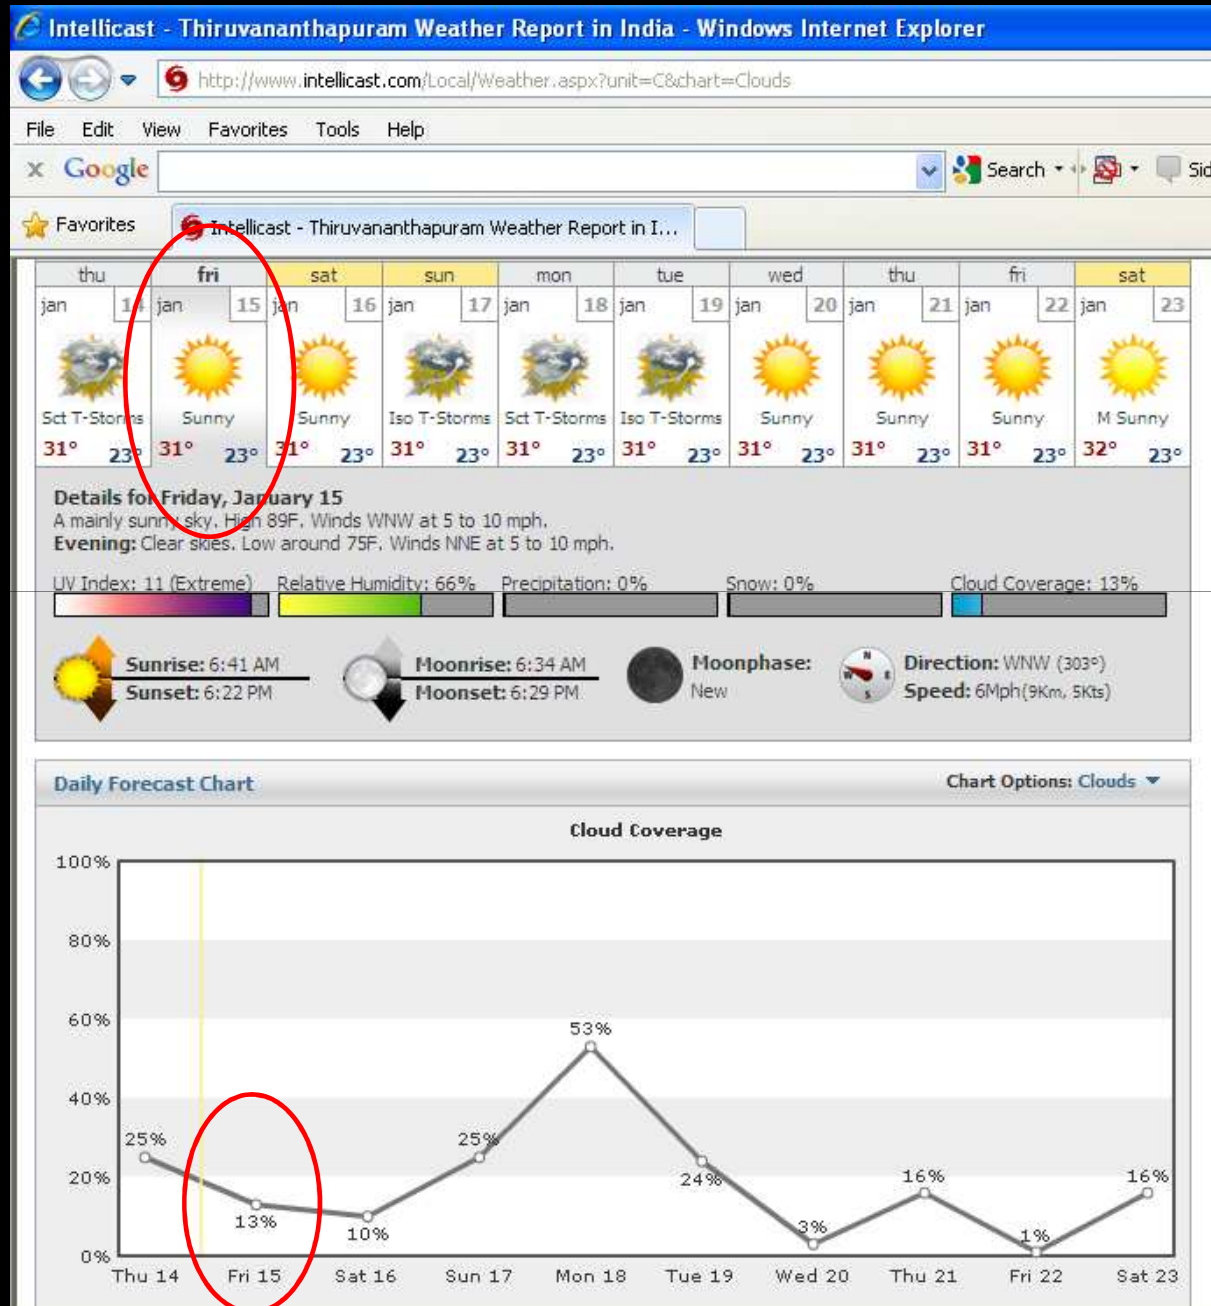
Intellicast - Thiruvananthapuram Weather Report in India - Windows Internet Explorer

http://www.intellicast.com/Local/Weather.aspx?unit=C&chart=Clouds

File Edit View Favorites Tools Help

Google Search Sid

Favorites Intellicast - Thiruvananthapuram Weather Report in I...

| thu | fri | sat | sun | mon | tue | wed | thu | fri | sat |
|---|---|---|---|---|---|---|---|---|---|
| jan 14 | jan 15 | jan 16 | jan 17 | jan 18 | jan 19 | jan 20 | jan 21 | jan 22 | jan 23 |
| Sct T-Storms | Sunny | Sunny | Iso T-Storms | Sct T-Storms | Iso T-Storms | Sunny | Sunny | Sunny | M Sunny |
| 31° 23° | 31° 23° | 31° 23° | 31° 23° | 31° 23° | 31° 23° | 31° 23° | 31° 23° | 31° 23° | 32° 23° |

Details for Friday, January 15
A mainly sunny sky. High 89F. Winds WNW at 5 to 10 mph.
Evening: Clear skies. Low around 75F. Winds NNE at 5 to 10 mph.

UV Index: 11 (Extreme) Relative Humidity: 66% Precipitation: 0% Snow: 0% Cloud Coverage: 13%

Sunrise: 6:41 AM
Sunset: 6:22 PM
Moonrise: 6:34 AM
Moonset: 6:29 PM
Moonphase: New
N E S W
Direction: WNW (303°)
Speed: 6Mph(9Km, 5Kts)

Daily Forecast Chart Chart Options: Clouds

Cloud Coverage

100%
80%
60%
40%
20%
0%

25% 13% 10% 25% 53% 24% 3% 16% 1% 16%

Thu 14 Fri 15 Sat 16 Sun 17 Mon 18 Tue 19 Wed 20 Thu 21 Fri 22 Sat 23